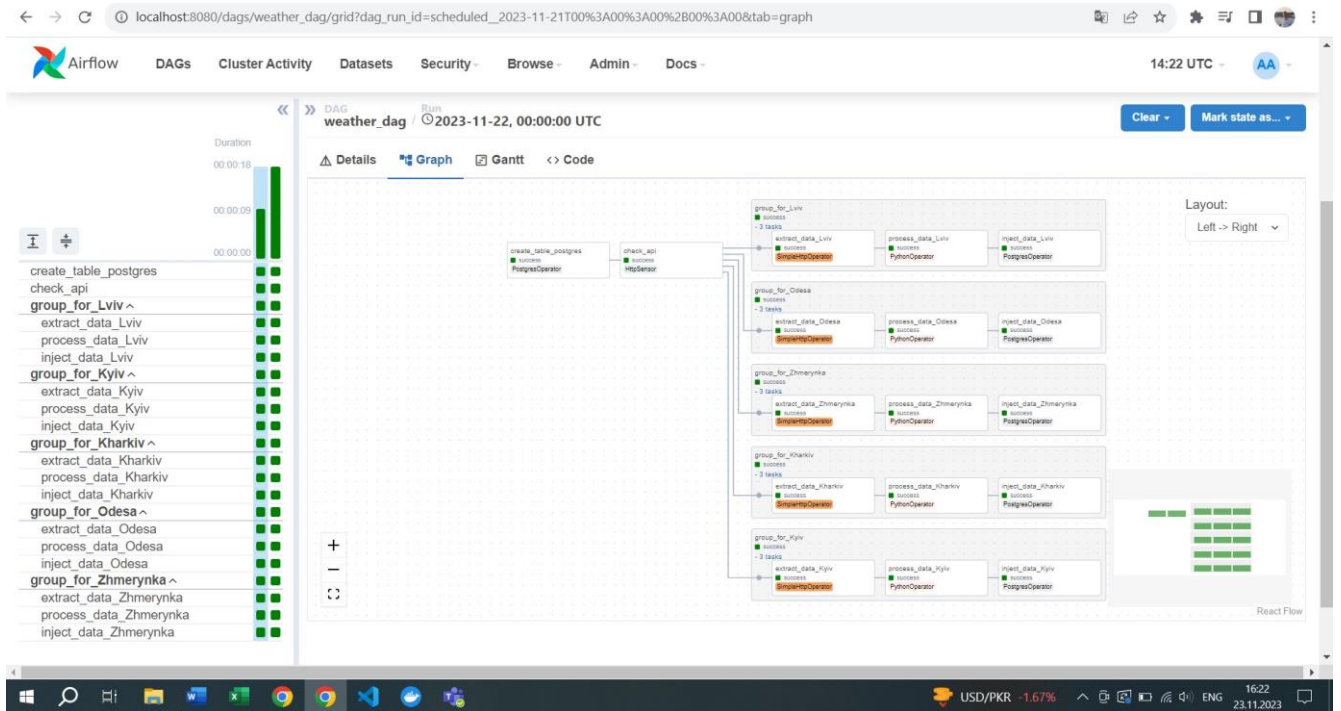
localhost:8080/dags/weather_dag/grid?dag_run_id=scheduled__2023-11-21T00%3A00%3A00%2B00%3A00&tab=graph

Airflow DAGs Cluster Activity Datasets Security Browse Admin Docs 14:22 UTC AA

DAG weather_dag / Run 2023-11-22, 00:00:00 UTC

Clear Mark state as...

Details Graph Gantt Code

Duration
00:00:18
00:00:09
00:00:00

create_table_postgres
check_api
group_for_Lviv
extract_data_Lviv
process_data_Lviv
inject_data_Lviv
group_for_Kyiv
extract_data_Kyiv
process_data_Kyiv
inject_data_Kyiv
group_for_Kharkiv
extract_data_Kharkiv
process_data_Kharkiv
inject_data_Kharkiv
group_for_Odesa
extract_data_Odesa
process_data_Odesa
inject_data_Odesa
group_for_Zhmerynka
extract_data_Zhmerynka
process_data_Zhmerynka
inject_data_Zhmerynka

Layout:
Left -> Right

create_table_postgres
success
PostgresOperator

check_api
success
HttpSensor

group_for_Lviv
success
- 3 tasks
extract_data_Lviv success SimpleHttpOperator
process_data_Lviv success PythonOperator
inject_data_Lviv success PostgresOperator

group_for_Odesa
success
- 3 tasks
extract_data_Odesa success SimpleHttpOperator
process_data_Odesa success PythonOperator
inject_data_Odesa success PostgresOperator

group_for_Zhmerynka
success
- 3 tasks
extract_data_Zhmerynka success SimpleHttpOperator
process_data_Zhmerynka success PythonOperator
inject_data_Zhmerynka success PostgresOperator

group_for_Kharkiv
success
- 3 tasks
extract_data_Kharkiv success SimpleHttpOperator
process_data_Kharkiv success PythonOperator
inject_data_Kharkiv success PostgresOperator

group_for_Kyiv
success
- 3 tasks
extract_data_Kyiv success SimpleHttpOperator
process_data_Kyiv success PythonOperator
inject_data_Kyiv success PostgresOperator

React Flow

USD/PKR -1.67% ENG 16:22 23.11.2023